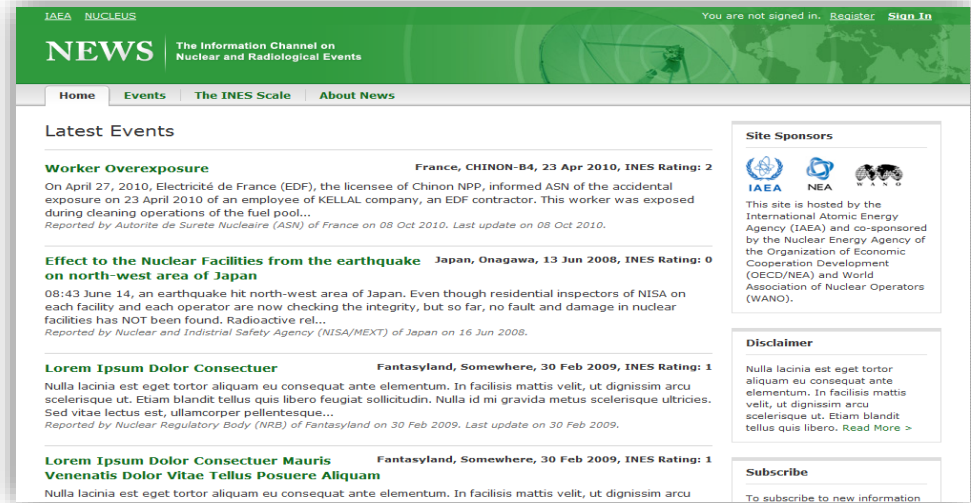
IAEA NUCLEUS

You are not signed in. Register Sign In

NEWS The Information Channel on Nuclear and Radiological Events

Home Events The INES Scale About News

Latest Events

Worker Overexposure

France, CHINON-B4, 23 Apr 2010, INES Rating: 2

On April 27, 2010, Electricité de France (EDF), the licensee of Chinon NPP, informed ASN of the accidental exposure on 23 April 2010 of an employee of KELLAL company, an EDF contractor. This worker was exposed during cleaning operations of the fuel pool...

Reported by Autorite de Surete Nucleaire (ASN) of France on 08 Oct 2010. Last update on 08 Oct 2010.

Effect to the Nuclear Facilities from the earthquake on north-west area of Japan

Japan, Onagawa, 13 Jun 2008, INES Rating: 0

08:43 June 14, an earthquake hit north-west area of Japan. Even though residential inspectors of NISA on each facility and each operator are now checking the integrity, but so far, no fault and damage in nuclear facilities has NOT been found. Radioactive rel...

Reported by Nuclear and Indistrial Safety Agency (NISA/MEXT) of Japan on 16 Jun 2008.

Lorem Ipsum Dolor Consectuer

Fantasyland, Somewhere, 30 Feb 2009, INES Rating: 1

Nulla lacinia est eget tortor aliquam eu consequat ante elementum. In facilisis mattis velit, ut dignissim arcu scelerisque ut. Etiam blandit tellus quis libero feugiat sollicitudin. Nulla id mi gravida metus scelerisque ultricies. Sed vitae lectus est, ullamcorper pellentesque...

Reported by Nuclear Regulatory Body (NRB) of Fantasyland on 30 Feb 2009. Last update on 30 Feb 2009.

Lorem Ipsum Dolor Consectuer Mauris Venenatis Dolor Vitae Tellus Posuere Aliquam

Fantasyland, Somewhere, 30 Feb 2009, INES Rating: 1

Nulla lacinia est eget tortor aliquam eu consequat ante elementum. In facilisis mattis velit, ut dignissim arcu

Site Sponsors

IAEA NEA WANO

This site is hosted by the International Atomic Energy Agency (IAEA) and co-sponsored by the Nuclear Energy Agency of the Organization of Economic Cooperation Development (OECD/NEA) and World Association of Nuclear Operators (WANO).

Disclaimer

Nulla lacinia est eget tortor aliquam eu consequat ante elementum. In facilisis mattis velit, ut dignissim arcu scelerisque ut. Etiam blandit tellus quis libero. Read More >

Subscribe

To subscribe to new information